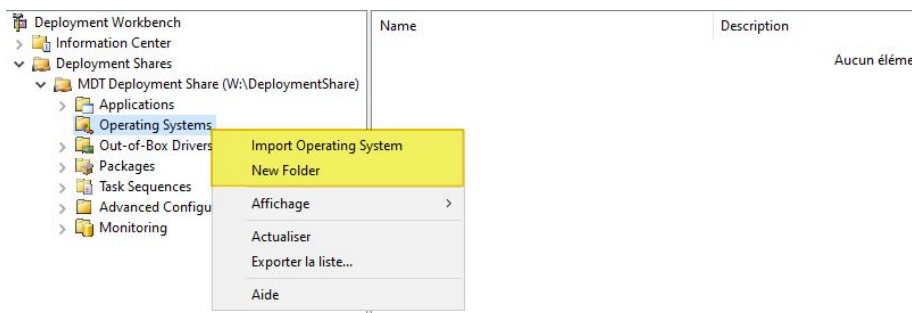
Deployment Workbench
Information Center
Deployment Shares
MDT Deployment Share (W:\DeploymentShare)
Applications
Operating Systems
Out-of-Box Drivers
Packages
Task Sequences
Advanced Configu
Monitoring

Name
Description
Aucun élém

Import Operating System
New Folder
Affichage
Actualiser
Exporter la liste...
Aide